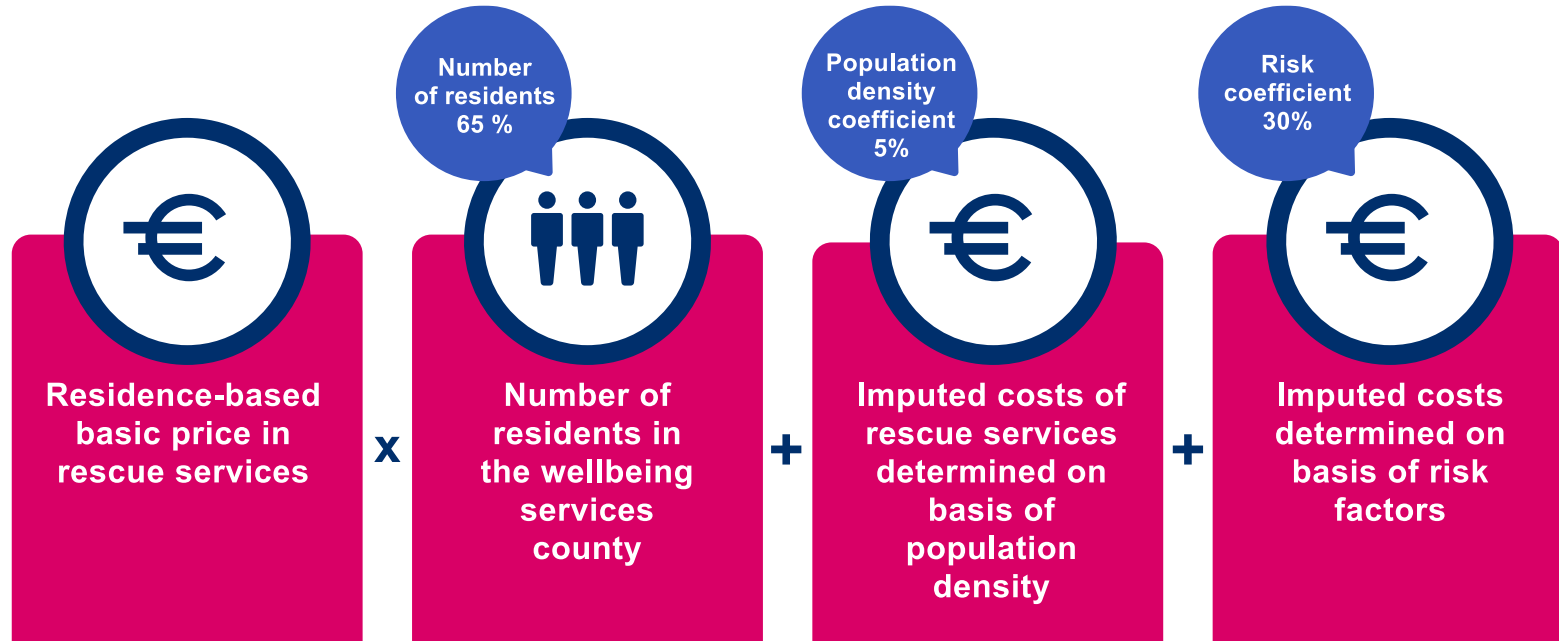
Residence-based basic price in rescue services

x

Number of residents 65 %

Number of residents in the wellbeing services county

+

Population density coefficient 5%

Imputed costs of rescue services determined on basis of population density

+

Risk coefficient 30%

Imputed costs determined on basis of risk factors